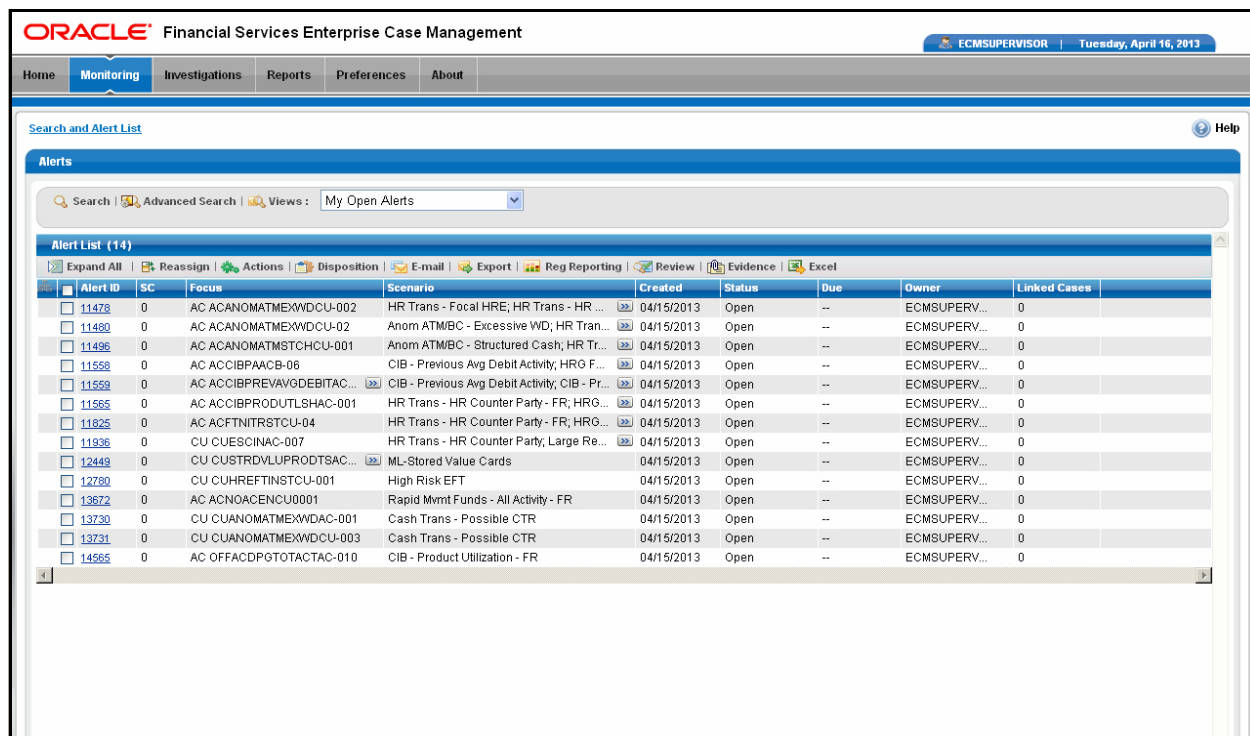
ORACLE® Financial Services Enterprise Case Management

ECMSUPERVISOR | Tuesday, April 16, 2013

Home | Monitoring | Investigations | Reports | Preferences | About

Search and Alert List

Help

Alerts

Search | Advanced Search | Views : My Open Alerts

Alert List (14)

Expand All | Reassign | Actions | Disposition | E-mail | Export | Reg Reporting | Review | Evidence | Excel

| Alert ID | SC | Focus | Scenario | Created | Status | Due | Owner | Linked Cases |
|---|---|---|---|---|---|---|---|---|
| 11478 | 0 | AC ACANOMATMEXWDCU-002 | HR Trans - Focal HRE; HR Trans - HR ... | 04/15/2013 | Open | -- | ECMSUPERV... | 0 |
| 11480 | 0 | AC ACANOMATMEXWDCU-02 | Anom ATM/BC - Excessive WD; HR Tran... | 04/15/2013 | Open | -- | ECMSUPERV... | 0 |
| 11496 | 0 | AC ACANOMATMSTCHCU-001 | Anom ATM/BC - Structured Cash; HR Tr... | 04/15/2013 | Open | -- | ECMSUPERV... | 0 |
| 11558 | 0 | AC ACCIBPAACB-06 | CIB - Previous Avg Debit Activity; HRG F... | 04/15/2013 | Open | -- | ECMSUPERV... | 0 |
| 11559 | 0 | AC ACCIBPREVAVGDEBITAC... | CIB - Previous Avg Debit Activity; CIB - Pr... | 04/15/2013 | Open | -- | ECMSUPERV... | 0 |
| 11565 | 0 | AC ACCIBPRODUTLSHAC-001 | HR Trans - HR Counter Party - FR; HRG... | 04/15/2013 | Open | -- | ECMSUPERV... | 0 |
| 11825 | 0 | AC ACFTNITRSTCU-04 | HR Trans - HR Counter Party - FR; HRG... | 04/15/2013 | Open | -- | ECMSUPERV... | 0 |
| 11936 | 0 | CU CUESCINAC-007 | HR Trans - HR Counter Party; Large Re... | 04/15/2013 | Open | -- | ECMSUPERV... | 0 |
| 12449 | 0 | CU CUSTRDVLUPRODTSAC... | ML-Stored Value Cards | 04/15/2013 | Open | -- | ECMSUPERV... | 0 |
| 12780 | 0 | CU CUHREFTINSTCU-001 | High Risk EFT | 04/15/2013 | Open | -- | ECMSUPERV... | 0 |
| 13672 | 0 | AC ACNOACENCU0001 | Rapid Mvmt Funds - All Activity - FR | 04/15/2013 | Open | -- | ECMSUPERV... | 0 |
| 13730 | 0 | CU CUANOMATMEXWDAC-001 | Cash Trans - Possible CTR | 04/15/2013 | Open | -- | ECMSUPERV... | 0 |
| 13731 | 0 | CU CUANOMATMEXWDCU-003 | Cash Trans - Possible CTR | 04/15/2013 | Open | -- | ECMSUPERV... | 0 |
| 14565 | 0 | AC OFFACDPGTOTACTAC-010 | CIB - Product Utilization - FR | 04/15/2013 | Open | -- | ECMSUPERV... | 0 |